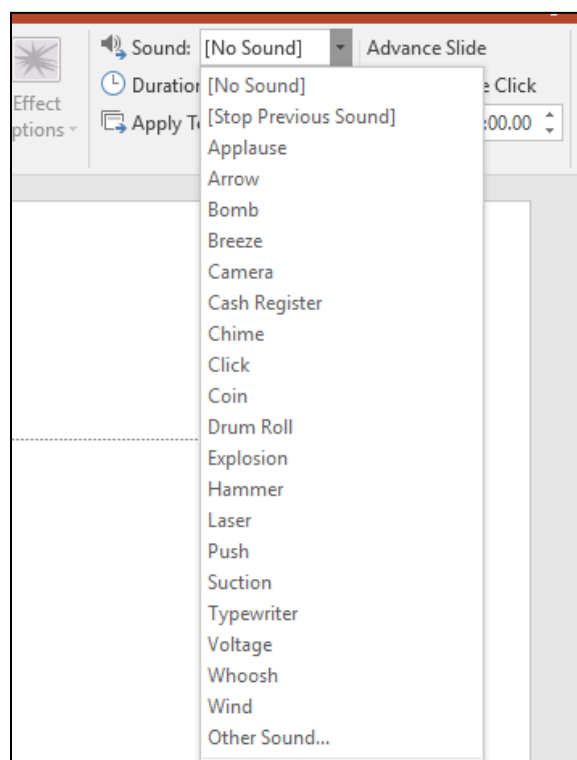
Effect
ptions

Sound: [No Sound]

Duratior

Apply T

Advance Slide

e Click

:00.00

[No Sound]
[Stop Previous Sound]
Applause
Arrow
Bomb
Breeze
Camera
Cash Register
Chime
Click
Coin
Drum Roll
Explosion
Hammer
Laser
Push
Suction
Typewriter
Voltage
Whoosh
Wind
Other Sound...